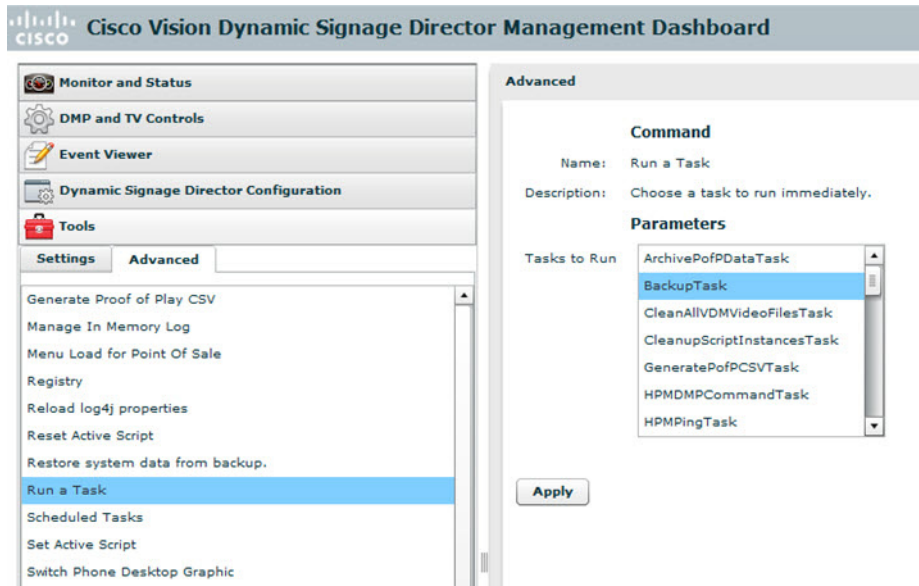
cisco Cisco Vision Dynamic Signage Director Management Dashboard

Monitor and Status

DMP and TV Controls

Event Viewer

Dynamic Signage Director Configuration

Tools

Settings Advanced

Generate Proof of Play CSV
Manage In Memory Log
Menu Load for Point Of Sale
Registry
Reload log4j properties
Reset Active Script
Restore system data from backup.
Run a Task
Scheduled Tasks
Set Active Script
Switch Phone Desktop Graphic

Advanced

Command

Name: Run a Task

Description: Choose a task to run immediately.

Parameters

Tasks to Run
ArchivePofPDataTask
BackupTask
CleanAllVDMVideoFilesTask
CleanupScriptInstancesTask
GeneratePofPCSVTask
HPMDMPCommandTask
HPMPingTask

Apply